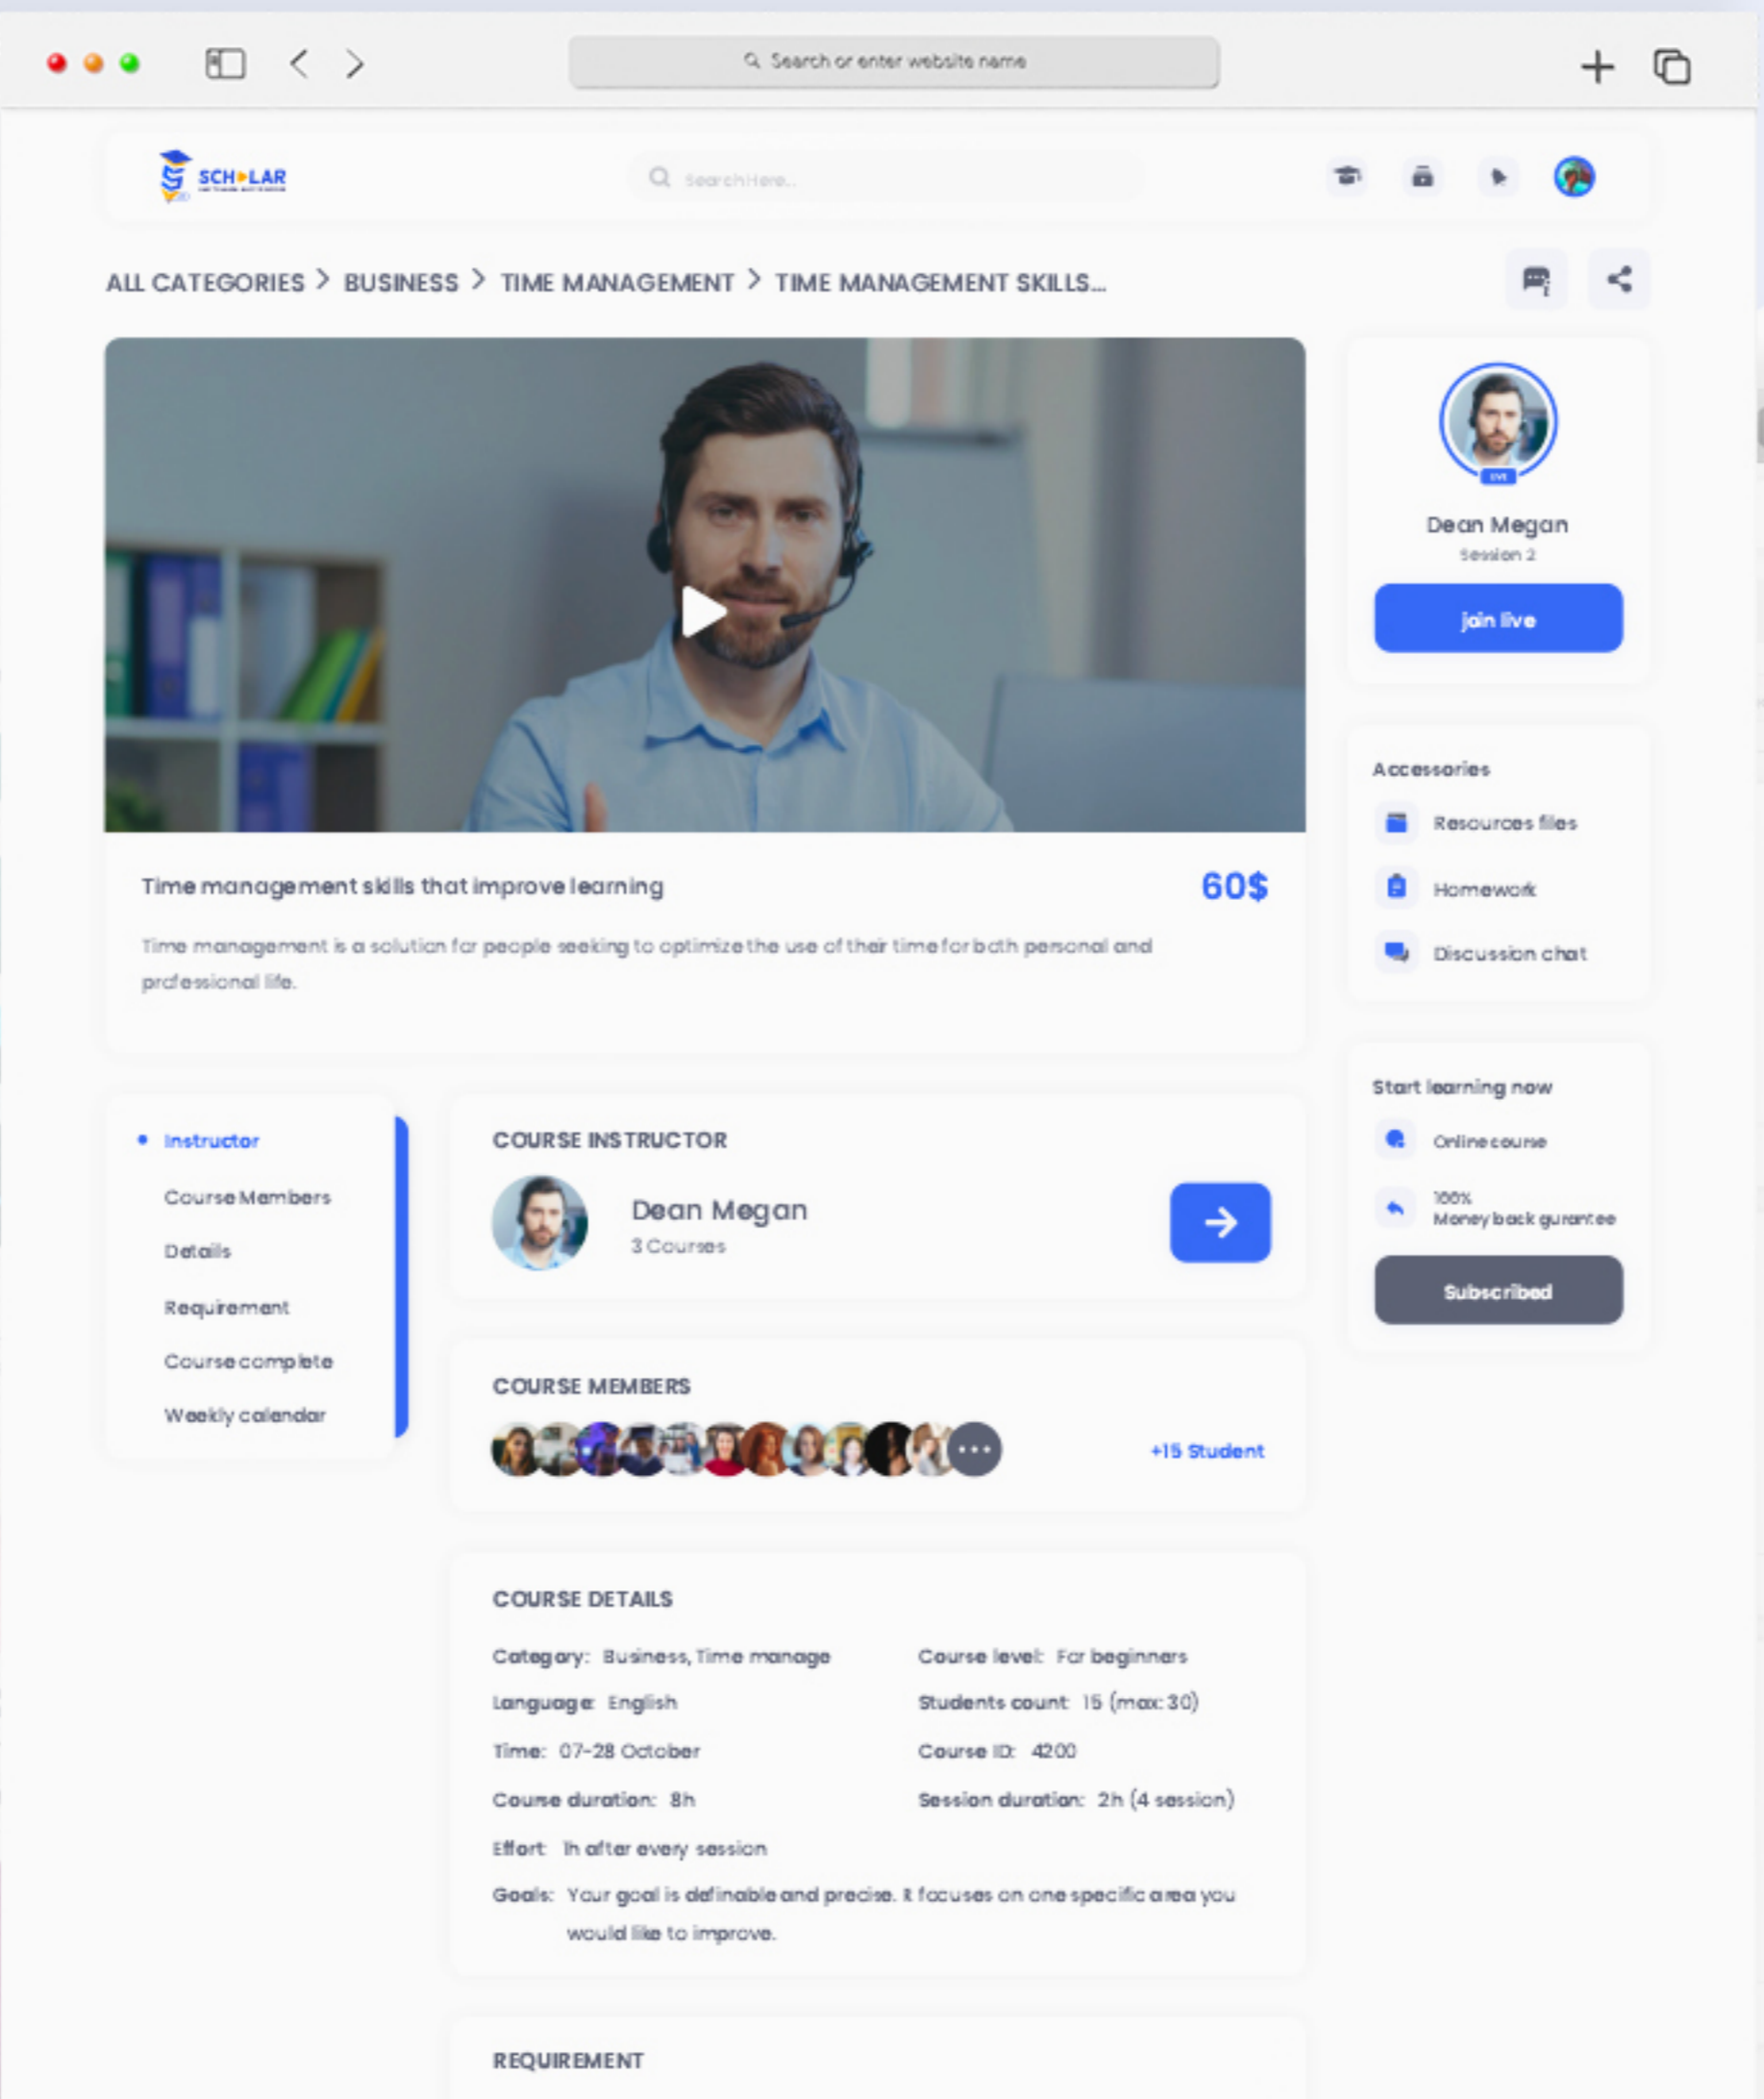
Search or enter website name

SCHOLAR

Search Here...

ALL CATEGORIES > BUSINESS > TIME MANAGEMENT > TIME MANAGEMENT SKILLS...

LIVE

Dean Megan
Session 2

join live

Time management skills that improve learning

60$

Time management is a solution for people seeking to optimize the use of their time for both personal and professional life.

Accessories

Resources files

Homework

Discussion chat

Start learning now

Online course

100%
Money back gurantee

Subscribed

Instructor

Course Members

Details

Requirement

Course complete

Weekly calendar

COURSE INSTRUCTOR

Dean Megan
3 Courses

COURSE MEMBERS

+15 Student

COURSE DETAILS

Category: Business, Time manage

Course level: For beginners

Language: English

Students count: 15 (max: 30)

Time: 07-28 October

Course ID: 4200

Course duration: 8h

Session duration: 2h (4 session)

Effort: 1h after every session

Goals: Your goal is definable and precise. It focuses on one specific area you would like to improve.

REQUIREMENT